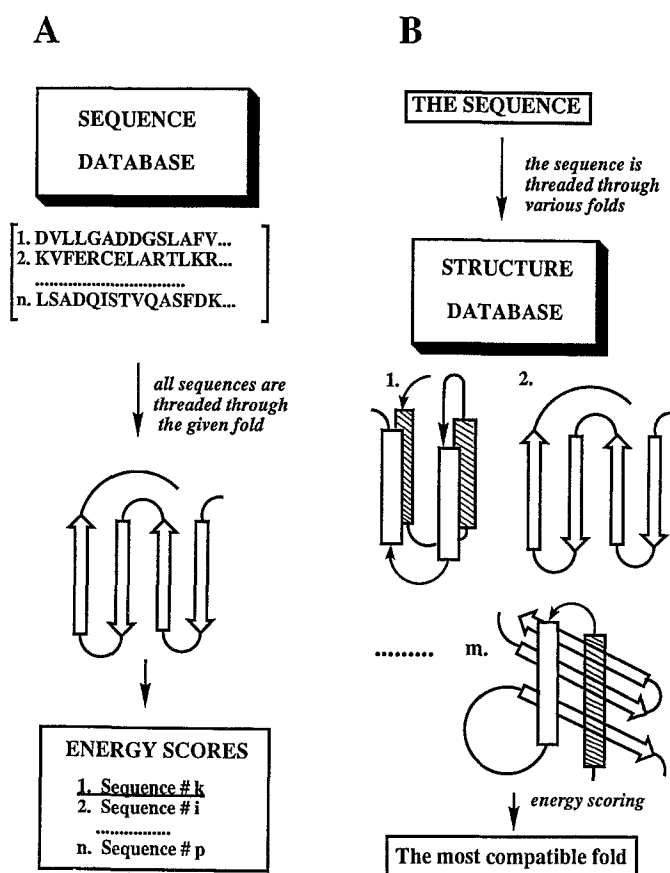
A

SEQUENCE DATABASE

1. DVLLGADDGSLAFV...
2. KVFERCELARTLKR...
..............................
n. LSADQISTVQASFDK...

all sequences are threaded through the given fold

ENERGY SCORES

1. Sequence # k
2. Sequence # i
...............
n. Sequence # p

B

THE SEQUENCE

the sequence is threaded through various folds

STRUCTURE DATABASE

1.

2.

.........

m.

energy scoring

The most compatible fold